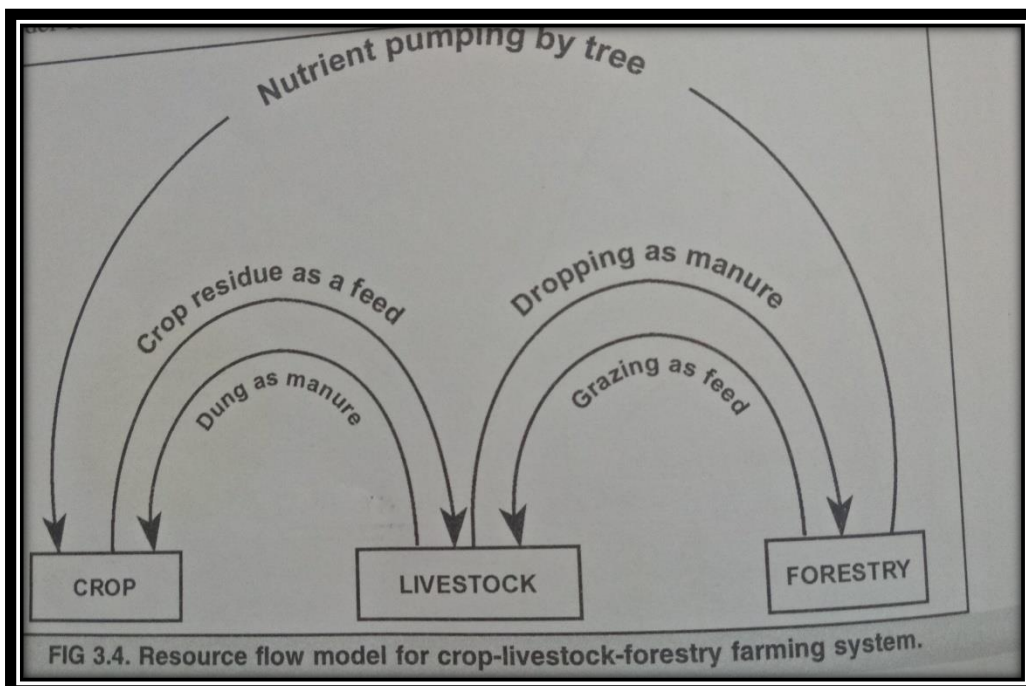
Nutrient pumping by tree

Crop residue as a feed

Dung as manure

Dropping as manure

Grazing as feed

CROP

LIVESTOCK

FORESTRY

FIG 3.4. Resource flow model for crop-livestock-forestry farming system.